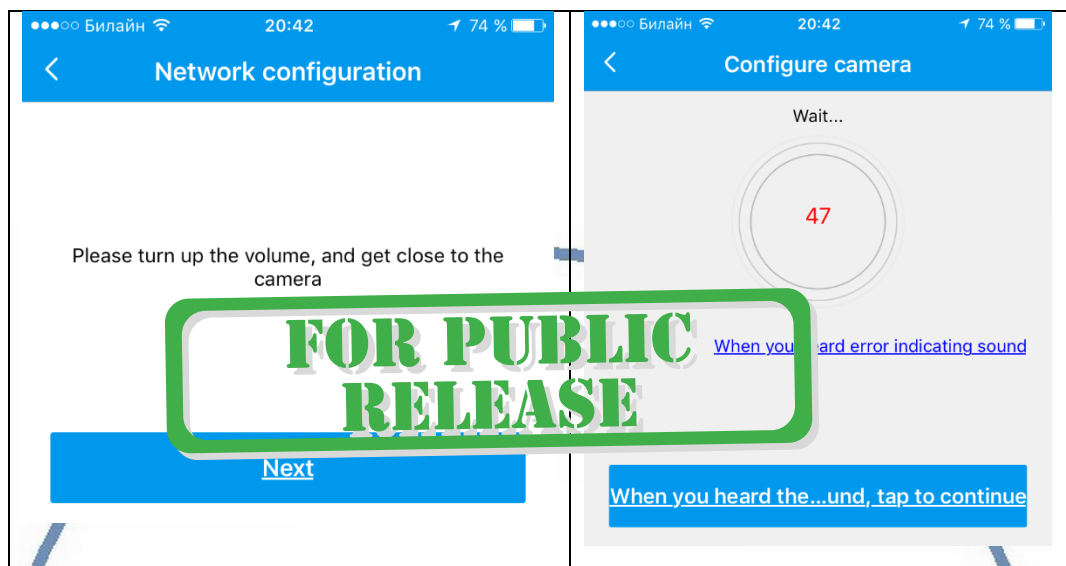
●●●○○ Билайн 20:42 74 %

Network configuration

Please turn up the volume, and get close to the camera

Next

●●●○○ Билайн 20:42 74 %

Configure camera

Wait...

47

When you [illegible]eard error indicating sound

When you heard the...und, tap to continue

FOR PUBLIC RELEASE